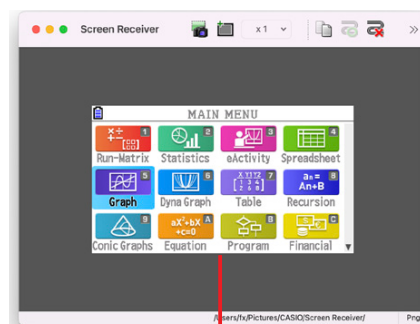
Screen Receiver
x 1
MAIN MENU
1 Run-Matrix
2 Statistics
3 eActivity
4 Spreadsheet
5 Graph
6 Dyna Graph
7 Table
8 Recursion
9 Conic Graphs
A Equation
B Program
C Financial
$a_n=$ An+B
aX²+bX +c=0
/Users/fx/Pictures/CASIO/Screen Receiver/
Png